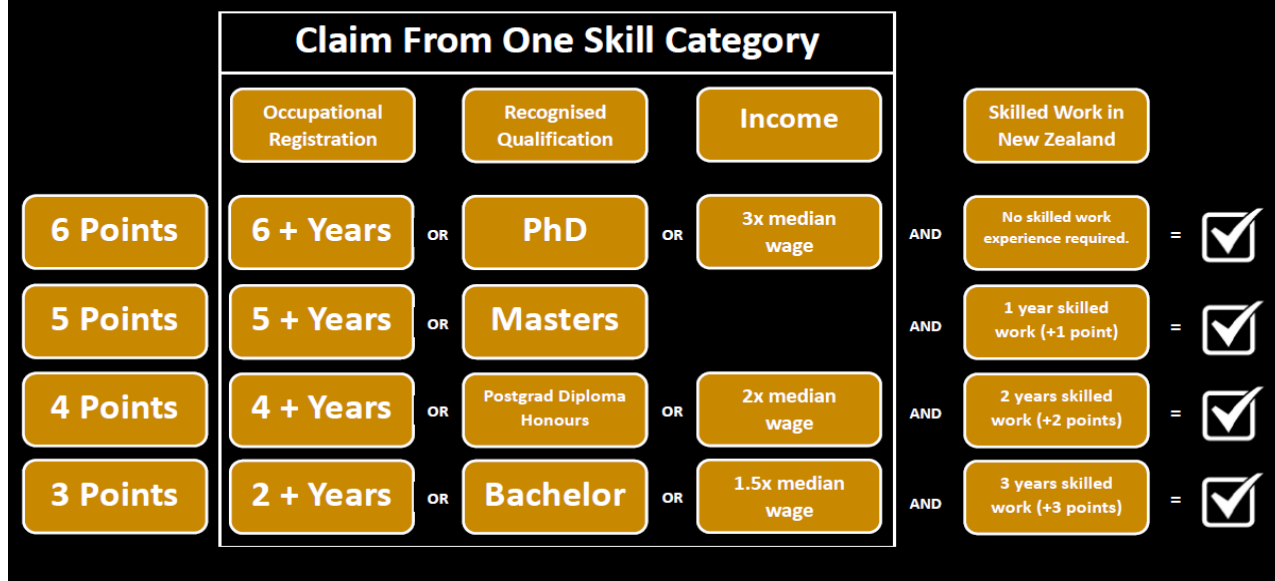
Claim From One Skill Category

| | Occupational Registration | | Recognised Qualification | | Income | | Skilled Work in New Zealand | | |
|---|---|---|---|---|---|---|---|---|---|
| 6 Points | 6 + Years | OR | PhD | OR | 3x median wage | AND | No skilled work experience required. | = | ☑ |
| 5 Points | 5 + Years | OR | Masters | | | AND | 1 year skilled work (+1 point) | = | ☑ |
| 4 Points | 4 + Years | OR | Postgrad Diploma Honours | OR | 2x median wage | AND | 2 years skilled work (+2 points) | = | ☑ |
| 3 Points | 2 + Years | OR | Bachelor | OR | 1.5x median wage | AND | 3 years skilled work (+3 points) | = | ☑ |